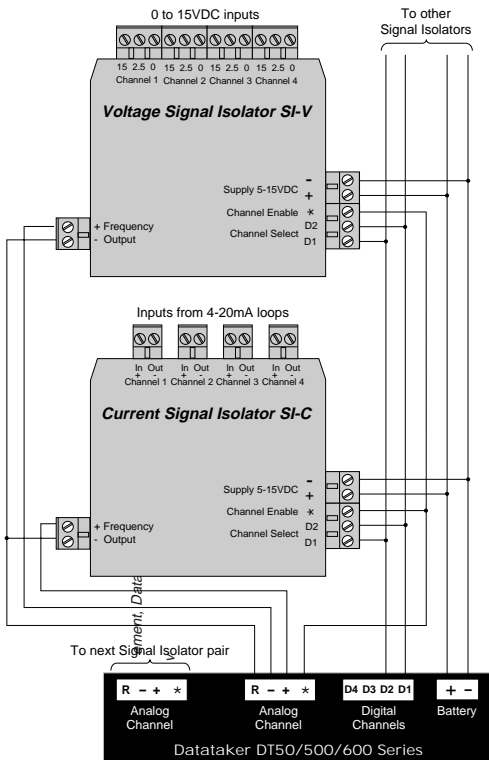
0 to 15VDC inputs

To other Signal Isolators

15 2.5 0 15 2.5 0 15 2.5 0 15 2.5 0
Channel 1 Channel 2 Channel 3 Channel 4

Voltage Signal Isolator SI-V

Supply 5-15VDC -
+
Channel Enable *
Channel Select D2
D1

+ Frequency
- Output

Inputs from 4-20mA loops

In Out In Out In Out In Out
+ - + - + - + -
Channel 1 Channel 2 Channel 3 Channel 4

Current Signal Isolator SI-C

Supply 5-15VDC -
+
Channel Enable *
Channel Select D2
D1

+ Frequency
- Output

ment, Data

To next Signal Isolator pair

R - + *
Analog Channel

R - + *
Analog Channel

D4 D3 D2 D1
Digital Channels

+ -
Battery

Datataker DT50/500/600 Series